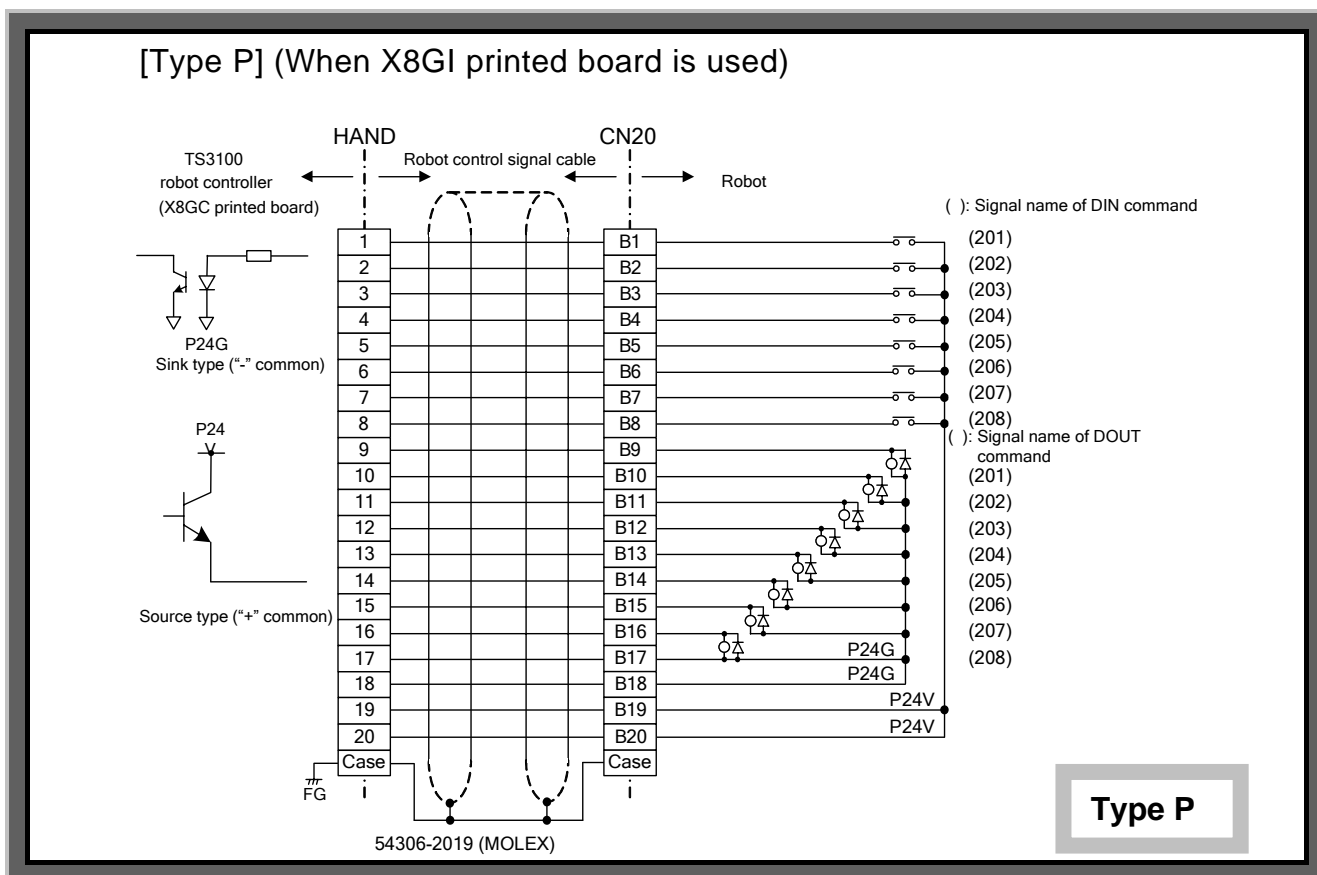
[Type P] (When X8GI printed board is used)

HAND

CN20

TS3100 robot controller (X8GC printed board)

Robot control signal cable

Robot

( ): Signal name of DIN command

| 1 | B1 | (201) |
|---|---|---|
| 2 | B2 | (202) |
| 3 | B3 | (203) |
| 4 | B4 | (204) |
| 5 | B5 | (205) |
| 6 | B6 | (206) |
| 7 | B7 | (207) |
| 8 | B8 | (208) |

P24G
Sink type ("-" common)

P24

( ): Signal name of DOUT command

| 9 | B9 | |
|---|---|---|
| 10 | B10 | (201) |
| 11 | B11 | (202) |
| 12 | B12 | (203) |
| 13 | B13 | (204) |
| 14 | B14 | (205) |
| 15 | B15 | (206) |
| 16 | B16 | (207) |
| 17 | B17 | (208) |
| 18 | B18 | |
| 19 | B19 | |
| 20 | B20 | |
| Case | Case | |

Source type ("+" common)

P24G
P24G
P24V
P24V

FG

54306-2019 (MOLEX)

Type P